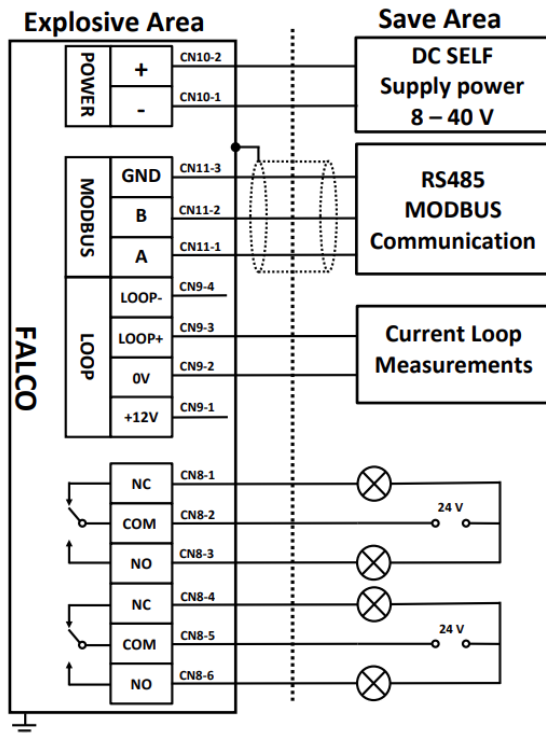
Explosive Area

Save Area

POWER
+
-
CN10-2
CN10-1

DC SELF
Supply power
8 – 40 V

MODBUS
GND
B
A
CN11-3
CN11-2
CN11-1

RS485
MODBUS
Communication

LOOP
LOOP-
LOOP+
0V
+12V
CN9-4
CN9-3
CN9-2
CN9-1

Current Loop
Measurements

FALCO

NC
COM
NO
CN8-1
CN8-2
CN8-3
24 V

NC
COM
NO
CN8-4
CN8-5
CN8-6
24 V